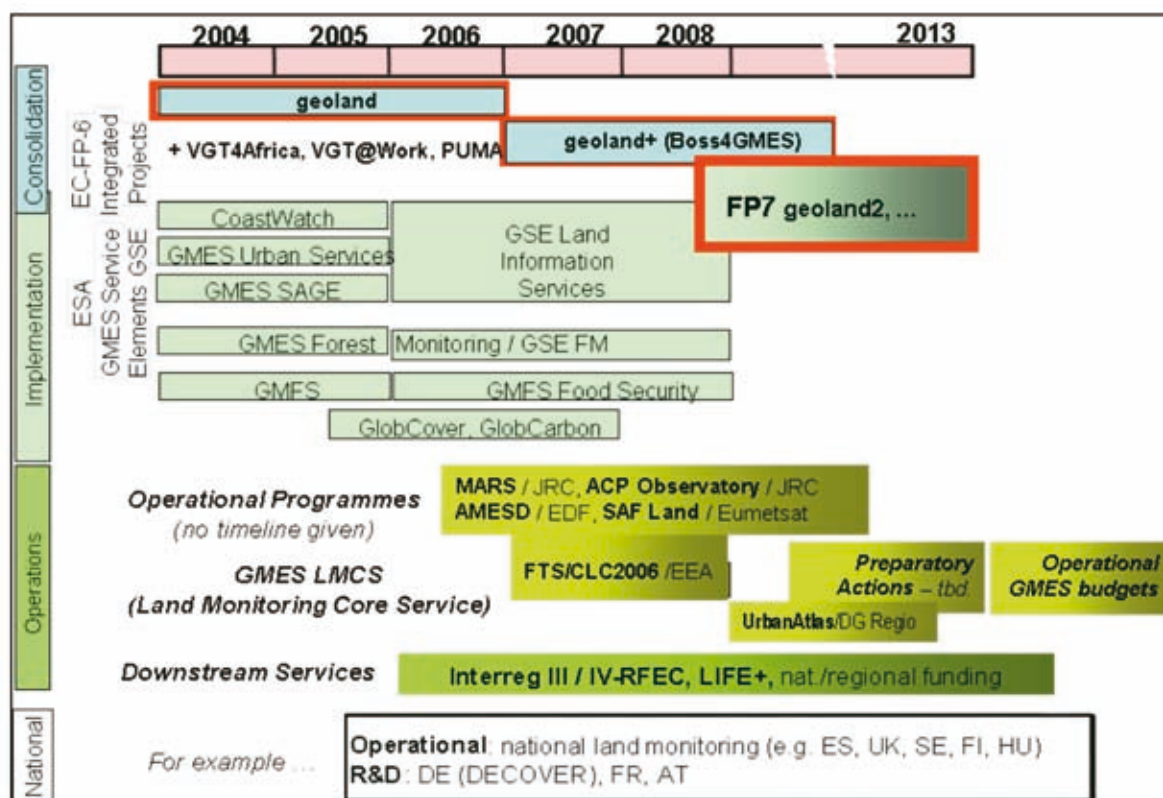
2004 2005 2006 2007 2008 2013

Consolidation

EC-FP-6 Integrated Projects

geoland

+ VGT4Africa, VGT@Work, PUMA

geoland+ (Boss4GMES)

FP7 geoland2, ...

Implementation

ESA GMES Service Elements GSE

CoastWatch

GMES Urban Services

GMES SAGE

GSE Land Information Services

GMES Forest

Monitoring / GSE FM

GMFS

GMFS Food Security

GlobCover, GlobCarbon

Operations

Operational Programmes (no timeline given)

MARS / JRC, ACP Observatory / JRC AMESD / EDF, SAF Land / Eumetsat

GMES LMCS (Land Monitoring Core Service)

FTS/CLC2006 /EEA

Preparatory Actions – tbd

Operational GMES budgets

UrbanAtlas/DG Regio

Downstream Services

Interreg III / IV-RFEC, LIFE+, nat./regional funding

National

For example ...

Operational: national land monitoring (e.g. ES, UK, SE, FI, HU)
R&D: DE (DECOVER), FR, AT